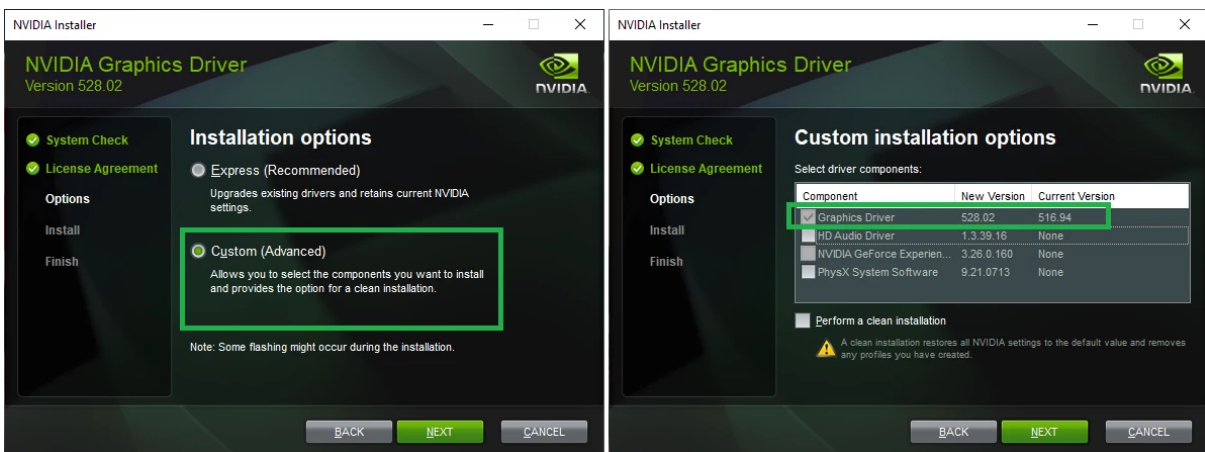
NVIDIA Installer

NVIDIA Graphics Driver
Version 528.02

NVIDIA

System Check
License Agreement
Options
Install
Finish

Installation options

Express (Recommended)
Upgrades existing drivers and retains current NVIDIA settings.

Custom (Advanced)
Allows you to select the components you want to install and provides the option for a clean installation.

Note: Some flashing might occur during the installation.

BACK NEXT CANCEL

NVIDIA Installer

NVIDIA Graphics Driver
Version 528.02

NVIDIA

System Check
License Agreement
Options
Install
Finish

Custom installation options

Select driver components:

| Component | New Version | Current Version |
|---|---|---|
| Graphics Driver | 528.02 | 516.94 |
| HD Audio Driver | 1.3.39.16 | None |
| NVIDIA GeForce Experien... | 3.26.0.160 | None |
| PhysX System Software | 9.21.0713 | None |

Perform a clean installation
A clean installation restores all NVIDIA settings to the default value and removes any profiles you have created.

BACK NEXT CANCEL